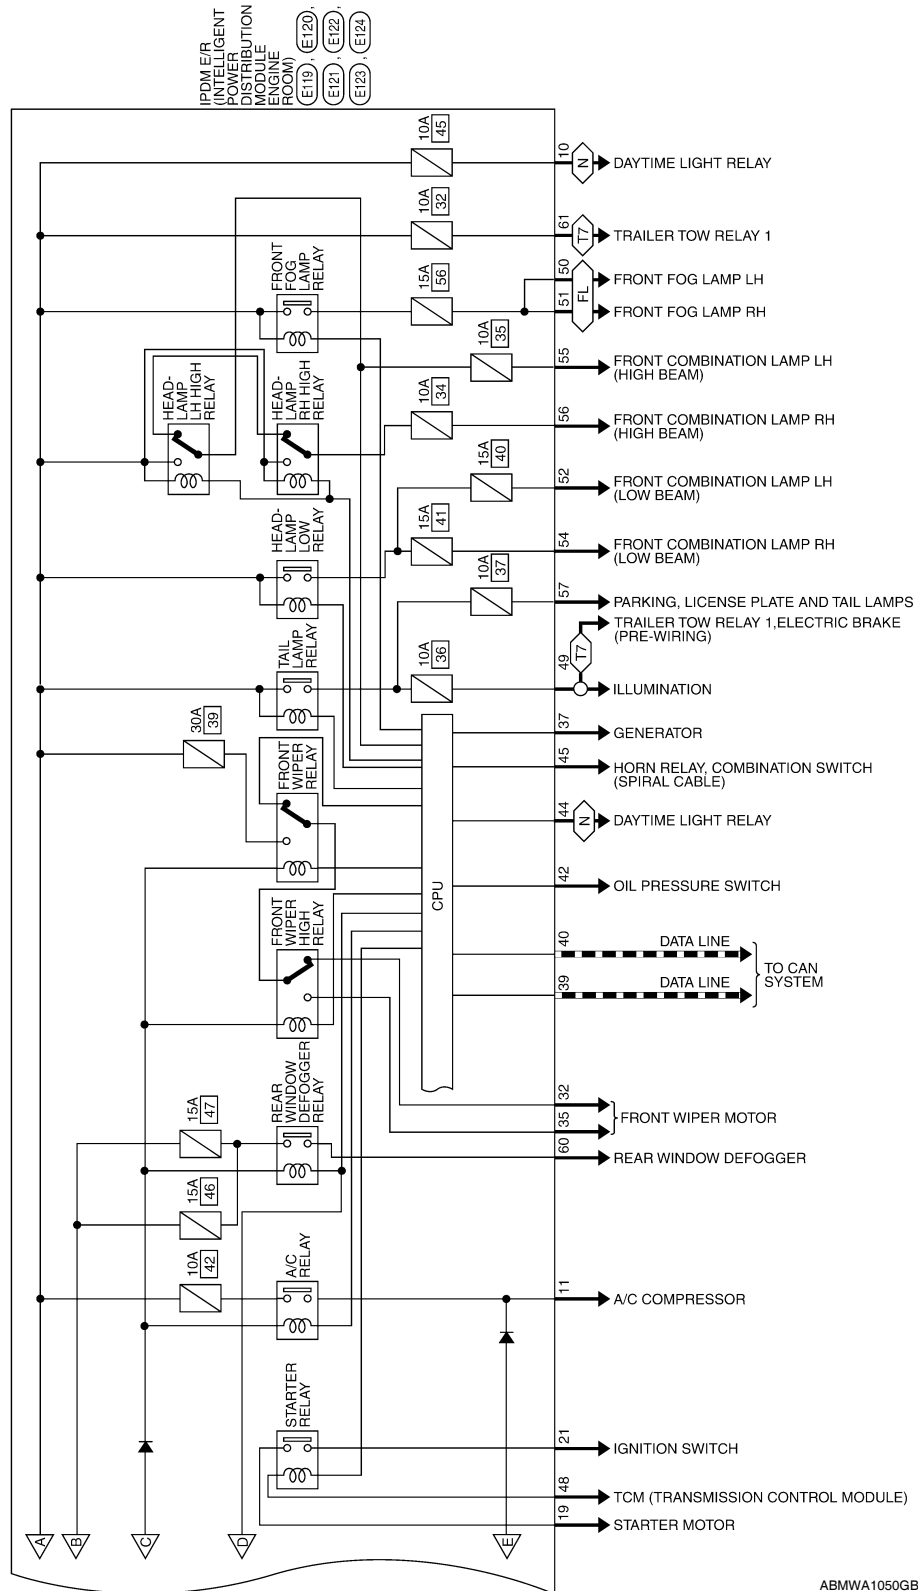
IPDM E/R (INTELLIGENT POWER DISTRIBUTION MODULE ENGINE ROOM) E119, E120, E121, E122, E123, E124

10A 45
10 N DAYTIME LIGHT RELAY
10A 32
61 T7 TRAILER TOW RELAY 1
FRONT FOG LAMP RELAY
15A 56
50 FL FRONT FOG LAMP LH
51 FRONT FOG LAMP RH
10A 35
55 FRONT COMBINATION LAMP LH (HIGH BEAM)
HEAD-LAMP LH HIGH RELAY
HEAD-LAMP RH HIGH RELAY
10A 34
56 FRONT COMBINATION LAMP RH (HIGH BEAM)
15A 40
52 FRONT COMBINATION LAMP LH (LOW BEAM)
HEAD-LAMP LOW RELAY
15A 41
54 FRONT COMBINATION LAMP RH (LOW BEAM)
10A 37
57 PARKING, LICENSE PLATE AND TAIL LAMPS
T7 TRAILER TOW RELAY 1,ELECTRIC BRAKE (PRE-WIRING)
TAIL LAMP RELAY
10A 36
49 ILLUMINATION
30A 39
37 GENERATOR
FRONT WIPER RELAY
45 HORN RELAY, COMBINATION SWITCH (SPIRAL CABLE)
44 N DAYTIME LIGHT RELAY
42 OIL PRESSURE SWITCH
CPU
FRONT WIPER HIGH RELAY
40 DATA LINE
39 DATA LINE
TO CAN SYSTEM
REAR WINDOW DEFOGGER RELAY
15A 47
32
35 FRONT WIPER MOTOR
60 REAR WINDOW DEFOGGER
15A 46
10A 42
A/C RELAY
11 A/C COMPRESSOR
STARTER RELAY
21 IGNITION SWITCH
48 TCM (TRANSMISSION CONTROL MODULE)
19 STARTER MOTOR
A B C D E

ABMWA1050GB